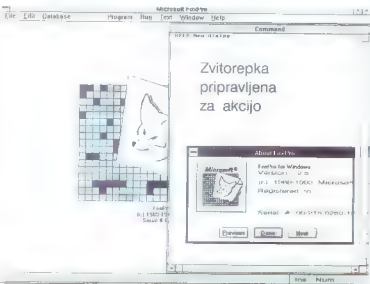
Microsoft FoxPro
File Edit Database Program Run Text Window Help
Command
Zvitorepka pripravljena za akcijo
About FoxPro
Microsoft
FoxPro for Windows
Version 2.5
(c) 1989-1993 Microsoft
Registered to:
Serial #: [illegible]
Previous
Close
Next
FoxPro
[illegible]
Serial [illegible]
Ins Num